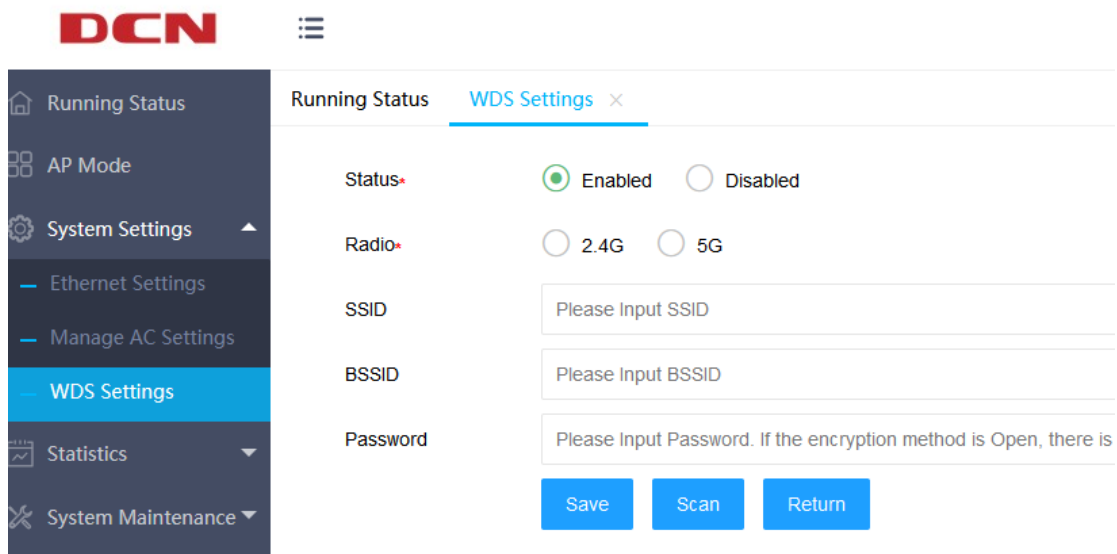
DCN

Running Status
AP Mode
System Settings
Ethernet Settings
Manage AC Settings
WDS Settings
Statistics
System Maintenance

Running Status
WDS Settings ×

Status*
Enabled
Disabled
Radio*
2.4G
5G
SSID
Please Input SSID
BSSID
Please Input BSSID
Password
Please Input Password. If the encryption method is Open, there is
Save
Scan
Return